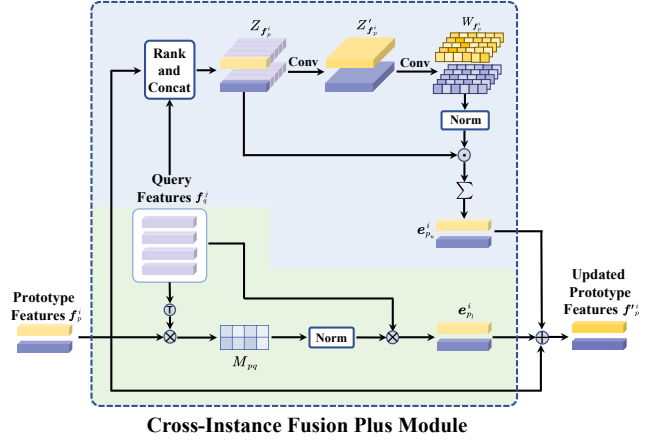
Rank and Concat

$Z_{f_p^i}$

Conv

$Z'_{f_p^i}$

Conv

$W_{f_p^i}$

Norm

$\odot$

$\sum$

Query Features $f_q^i$

$e_{p_u}^i$

T

Prototype Features $f_p^i$

$\otimes$

$M_{pq}$

Norm

$\otimes$

$e_{p_l}^i$

$\oplus$

Updated Prototype Features $f'^i_p$

Cross-Instance Fusion Plus Module